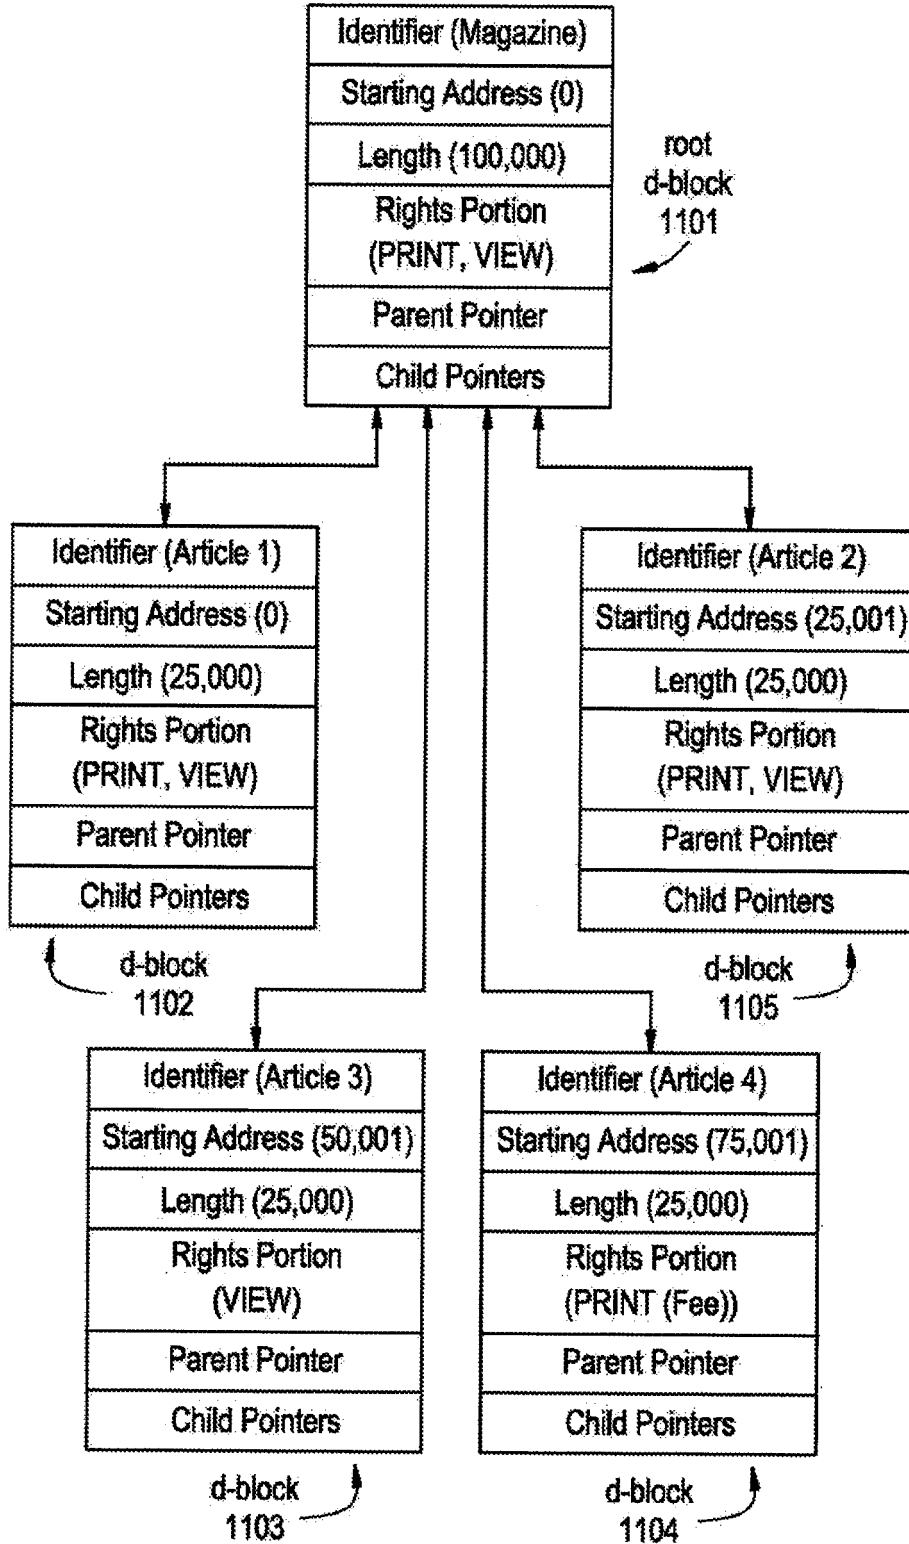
Identifier (Magazine)
Starting Address (0)
Length (100,000)
Rights Portion (PRINT, VIEW)
Parent Pointer
Child Pointers

root d-block 1101

Identifier (Article 1)
Starting Address (0)
Length (25,000)
Rights Portion (PRINT, VIEW)
Parent Pointer
Child Pointers

d-block 1102

Identifier (Article 2)
Starting Address (25,001)
Length (25,000)
Rights Portion (PRINT, VIEW)
Parent Pointer
Child Pointers

d-block 1105

Identifier (Article 3)
Starting Address (50,001)
Length (25,000)
Rights Portion (VIEW)
Parent Pointer
Child Pointers

d-block 1103

Identifier (Article 4)
Starting Address (75,001)
Length (25,000)
Rights Portion (PRINT (Fee))
Parent Pointer
Child Pointers

d-block 1104